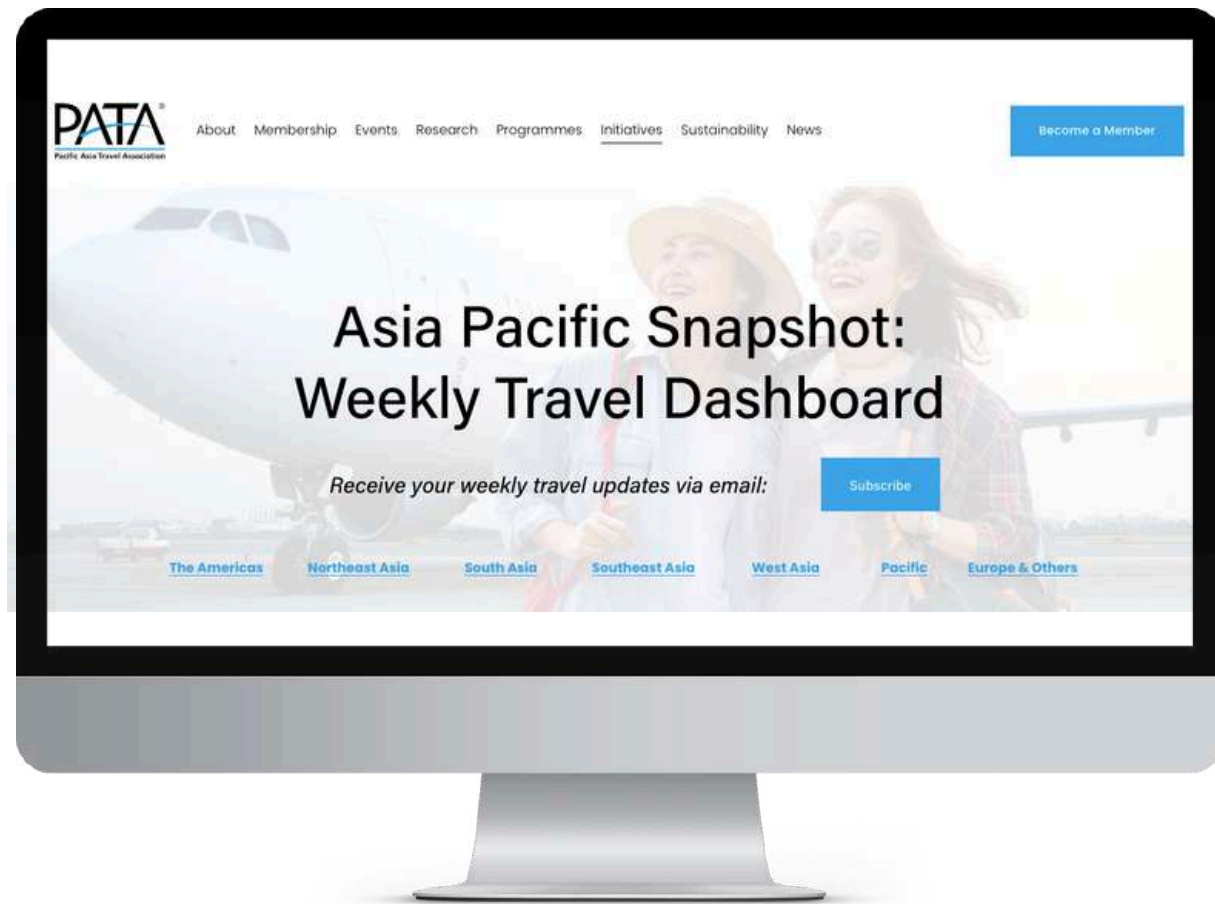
PATA
Pacific Asia Travel Association

About Membership Events Research Programmes Initiatives Sustainability News

Become a Member

Asia Pacific Snapshot: Weekly Travel Dashboard

Receive your weekly travel updates via email:

Subscribe

The Americas Northeast Asia South Asia Southeast Asia West Asia Pacific Europe & Others